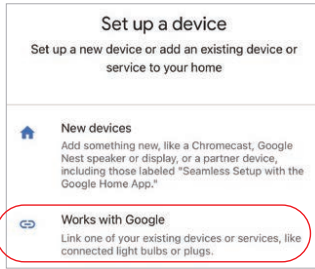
Set up a device

Set up a new device or add an existing device or service to your home

New devices

Add something new, like a Chromecast, Google Nest speaker or display, or a partner device, including those labeled "Seamless Setup with the Google Home App."

Works with Google

Link one of your existing devices or services, like connected light bulbs or plugs.